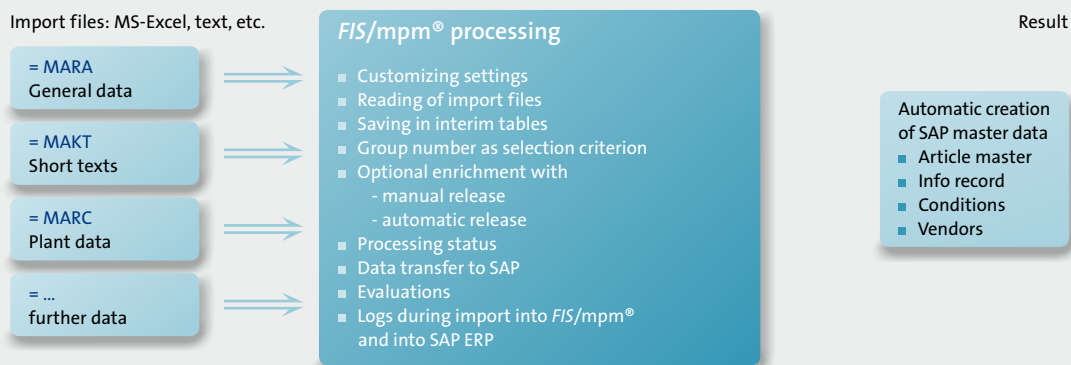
Import files: MS-Excel, text, etc.

= MARA
General data

= MAKT
Short texts

= MARC
Plant data

= ...
further data

*FIS*/mpm® processing

- Customizing settings
- Reading of import files
- Saving in interim tables
- Group number as selection criterion
- Optional enrichment with
  - manual release
  - automatic release
- Processing status
- Data transfer to SAP
- Evaluations
- Logs during import into *FIS*/mpm® and into SAP ERP

Result

Automatic creation of SAP master data
- Article master
- Info record
- Conditions
- Vendors